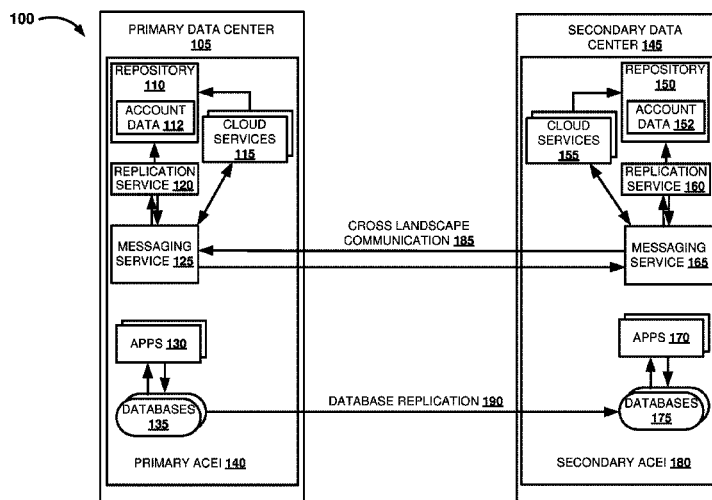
100

PRIMARY DATA CENTER 105

REPOSITORY 110

ACCOUNT DATA 112

CLOUD SERVICES 115

REPLICATION SERVICE 120

MESSAGING SERVICE 125

APPS 130

DATABASES 135

PRIMARY ACEI 140

CROSS LANDSCAPE COMMUNICATION 185

DATABASE REPLICATION 190

SECONDARY DATA CENTER 145

REPOSITORY 150

ACCOUNT DATA 152

CLOUD SERVICES 155

REPLICATION SERVICE 160

MESSAGING SERVICE 165

APPS 170

DATABASES 175

SECONDARY ACEI 180